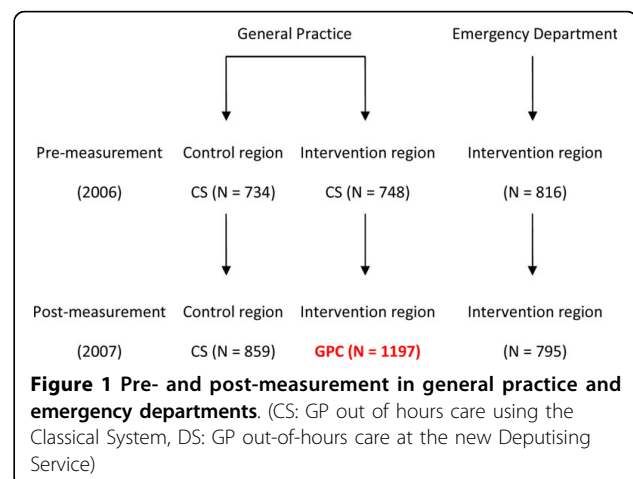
General Practice

Emergency Department

Pre-measurement

(2006)

Control region

CS (N = 734)

Intervention region

CS (N = 748)

Intervention region

(N = 816)

Post-measurement

(2007)

Control region

CS (N = 859)

Intervention region

GPC (N = 1197)

Intervention region

(N = 795)

**Figure 1 Pre- and post-measurement in general practice and emergency departments**. (CS: GP out of hours care using the Classical System, DS: GP out-of-hours care at the new Deputising Service)